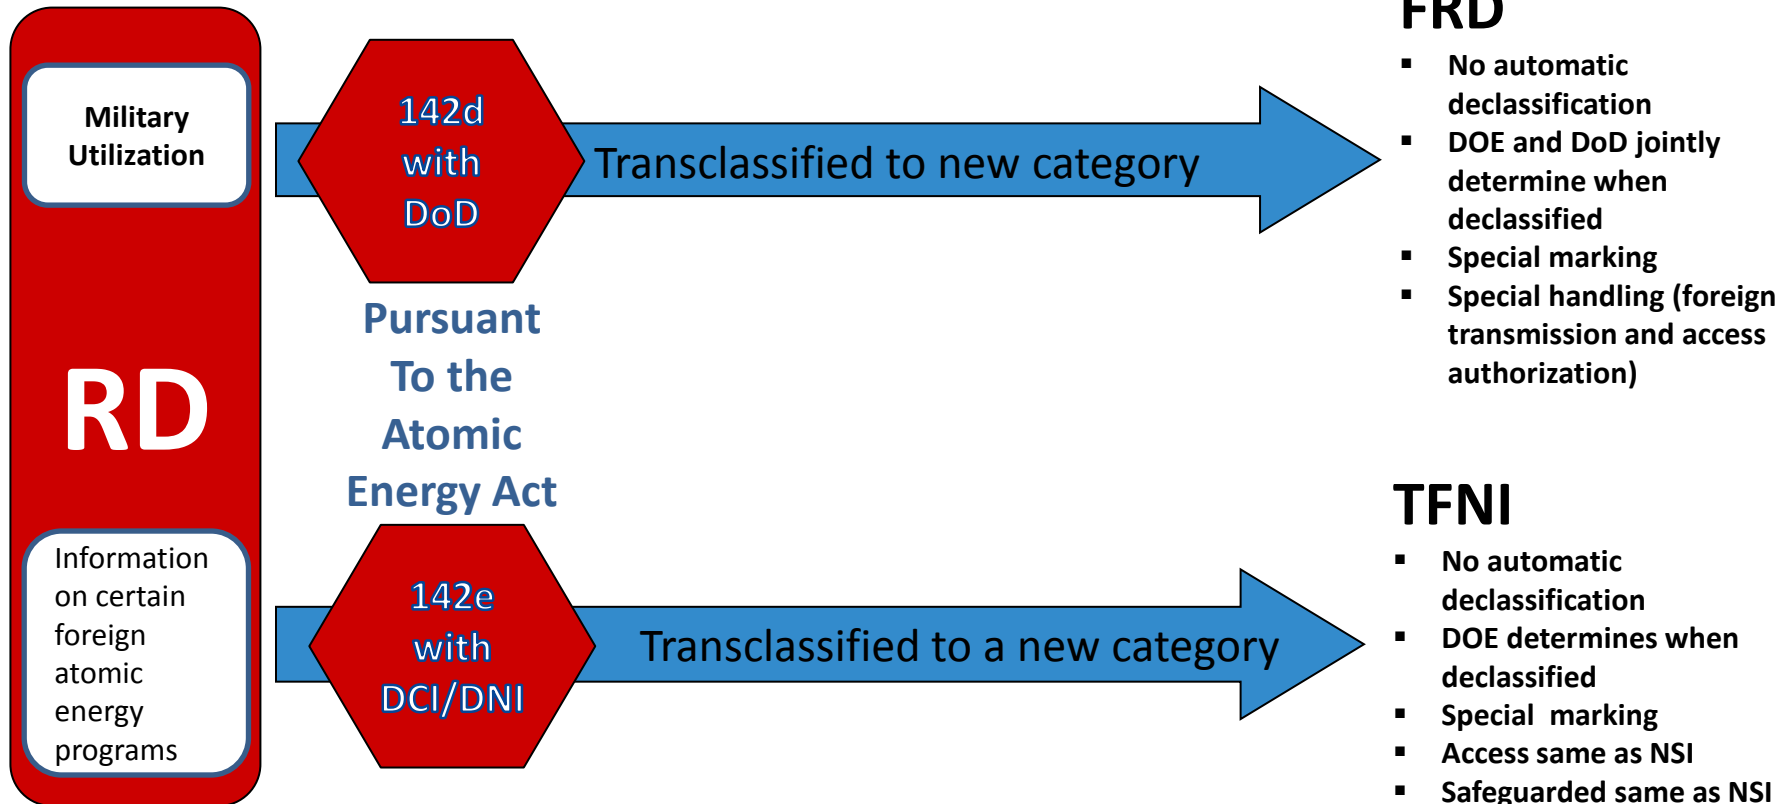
Military Utilization

RD

Information on certain foreign atomic energy programs

142d with DoD

Transclassified to new category

Pursuant To the Atomic Energy Act

142e with DCI/DNI

Transclassified to a new category

FRD

- No automatic declassification
- DOE and DoD jointly determine when declassified
- Special marking
- Special handling (foreign transmission and access authorization)

TFNI

- No automatic declassification
- DOE determines when declassified
- Special marking
- Access same as NSI
- Safeguarded same as NSI